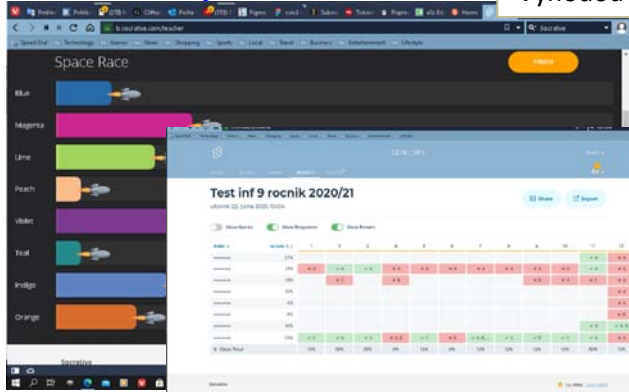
Vysledovat

b.socrative.com/teacher

Speed Dial Technology Games News Shopping Sports Local Travel Business Entertainment Lifestyle

Space Race

FINISH

Blue

Magenta

Lime

Peach

Violet

Teal

Indigo

Orange

Socrative

Test inf 9 rocnik 2020/21

utorok 22. júna 2021, 10:04

Share

Export

Show Names

Show Responses

Show Results

| NAME | SCORE (%) | 1 | 2 | 3 | 4 | 5 | 6 | 7 | 8 | 9 | 10 | 11 | 12 |
|---|---|---|---|---|---|---|---|---|---|---|---|---|---|
| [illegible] | 27% | | | | | | | | | | | | |
| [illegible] | 19% | | | | | | | | | | | | |
| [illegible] | 13% | | | | | | | | | | | | |
| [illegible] | 13% | | | | | | | | | | | | |
| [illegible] | 0% | | | | | | | | | | | | |
| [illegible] | 0% | | | | | | | | | | | | |
| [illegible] | 0% | | | | | | | | | | | | |
| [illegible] | 60% | | | | | | | | | | | | |
| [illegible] | 73% | | | | | | | | | | | | |
| Class Total | | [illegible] | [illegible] | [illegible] | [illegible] | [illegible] | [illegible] | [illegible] | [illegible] | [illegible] | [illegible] | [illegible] | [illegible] |

Socrative